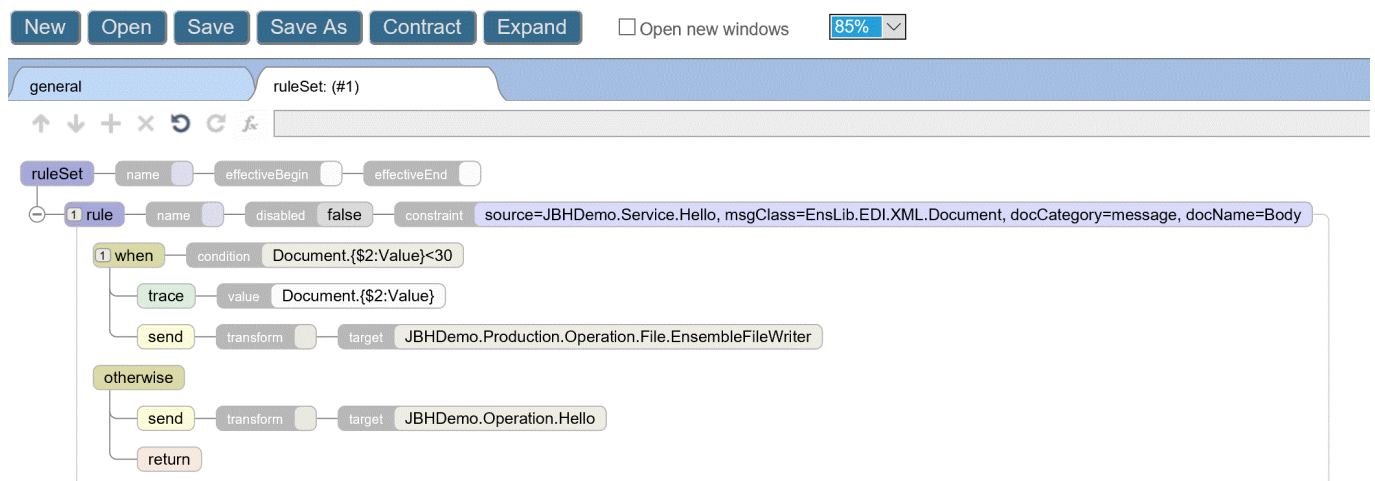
New Open Save Save As Contract Expand ☐ Open new windows 85%

general ruleSet: (#1)

ruleSet name effectiveBegin effectiveEnd

1 rule name disabled false constraint source=JBHDemo.Service.Hello, msgClass=EnsLib.EDI.XML.Document, docCategory=message, docName=Body

1 when condition Document.{$2:Value}<30

trace value Document.{$2:Value}

send transform target JBHDemo.Production.Operation.File.EnsembleFileWriter

otherwise

send transform target JBHDemo.Operation.Hello

return